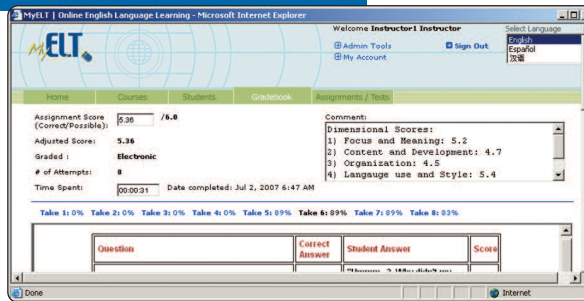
MyELT | Online English Language Learning - Microsoft Internet Explorer

MyELT

Welcome Instructor1 Instructor

Admin Tools
My Account

Sign Out

Select Language
English
Español
汉语

Home | Courses | Students | Gradebook | Assignments / Tests

Assignment Score (Correct/Possible): 5.36 /6.0
Adjusted Score: 5.36
Graded: Electronic
# of Attempts: 8
Time Spent: 00:00:31 Date completed: Jul 2, 2007 6:47 AM

Comment:
Dimensional Scores:
1) Focus and Meaning: 5.2
2) Content and Development: 4.7
3) Organization: 4.5
4) Langauge use and Style: 5.4

Take 1: 0% Take 2: 0% Take 3: 0% Take 4: 0% Take 5: 89% Take 6: 89% Take 7: 89% Take 8: 83%

| Question | Correct Answer | Student Answer | Score |
|---|---|---|---|
| | | "Hmmm, 2 Why didn't you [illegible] | |

Done
Internet